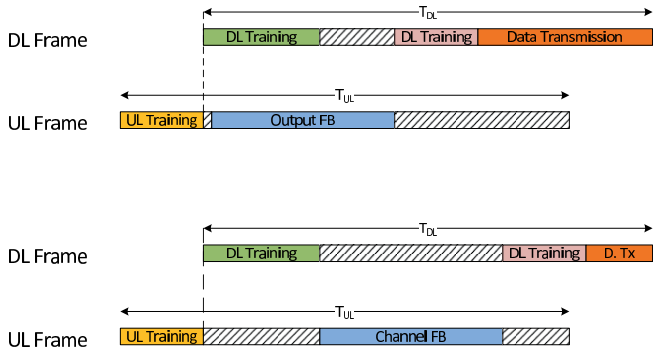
$T_{DL}$

DL Frame

DL Training

DL Training

Data Transmission

$T_{UL}$

UL Frame

UL Training

Output FB

$T_{DL}$

DL Frame

DL Training

DL Training

D. Tx

$T_{UL}$

UL Frame

UL Training

Channel FB